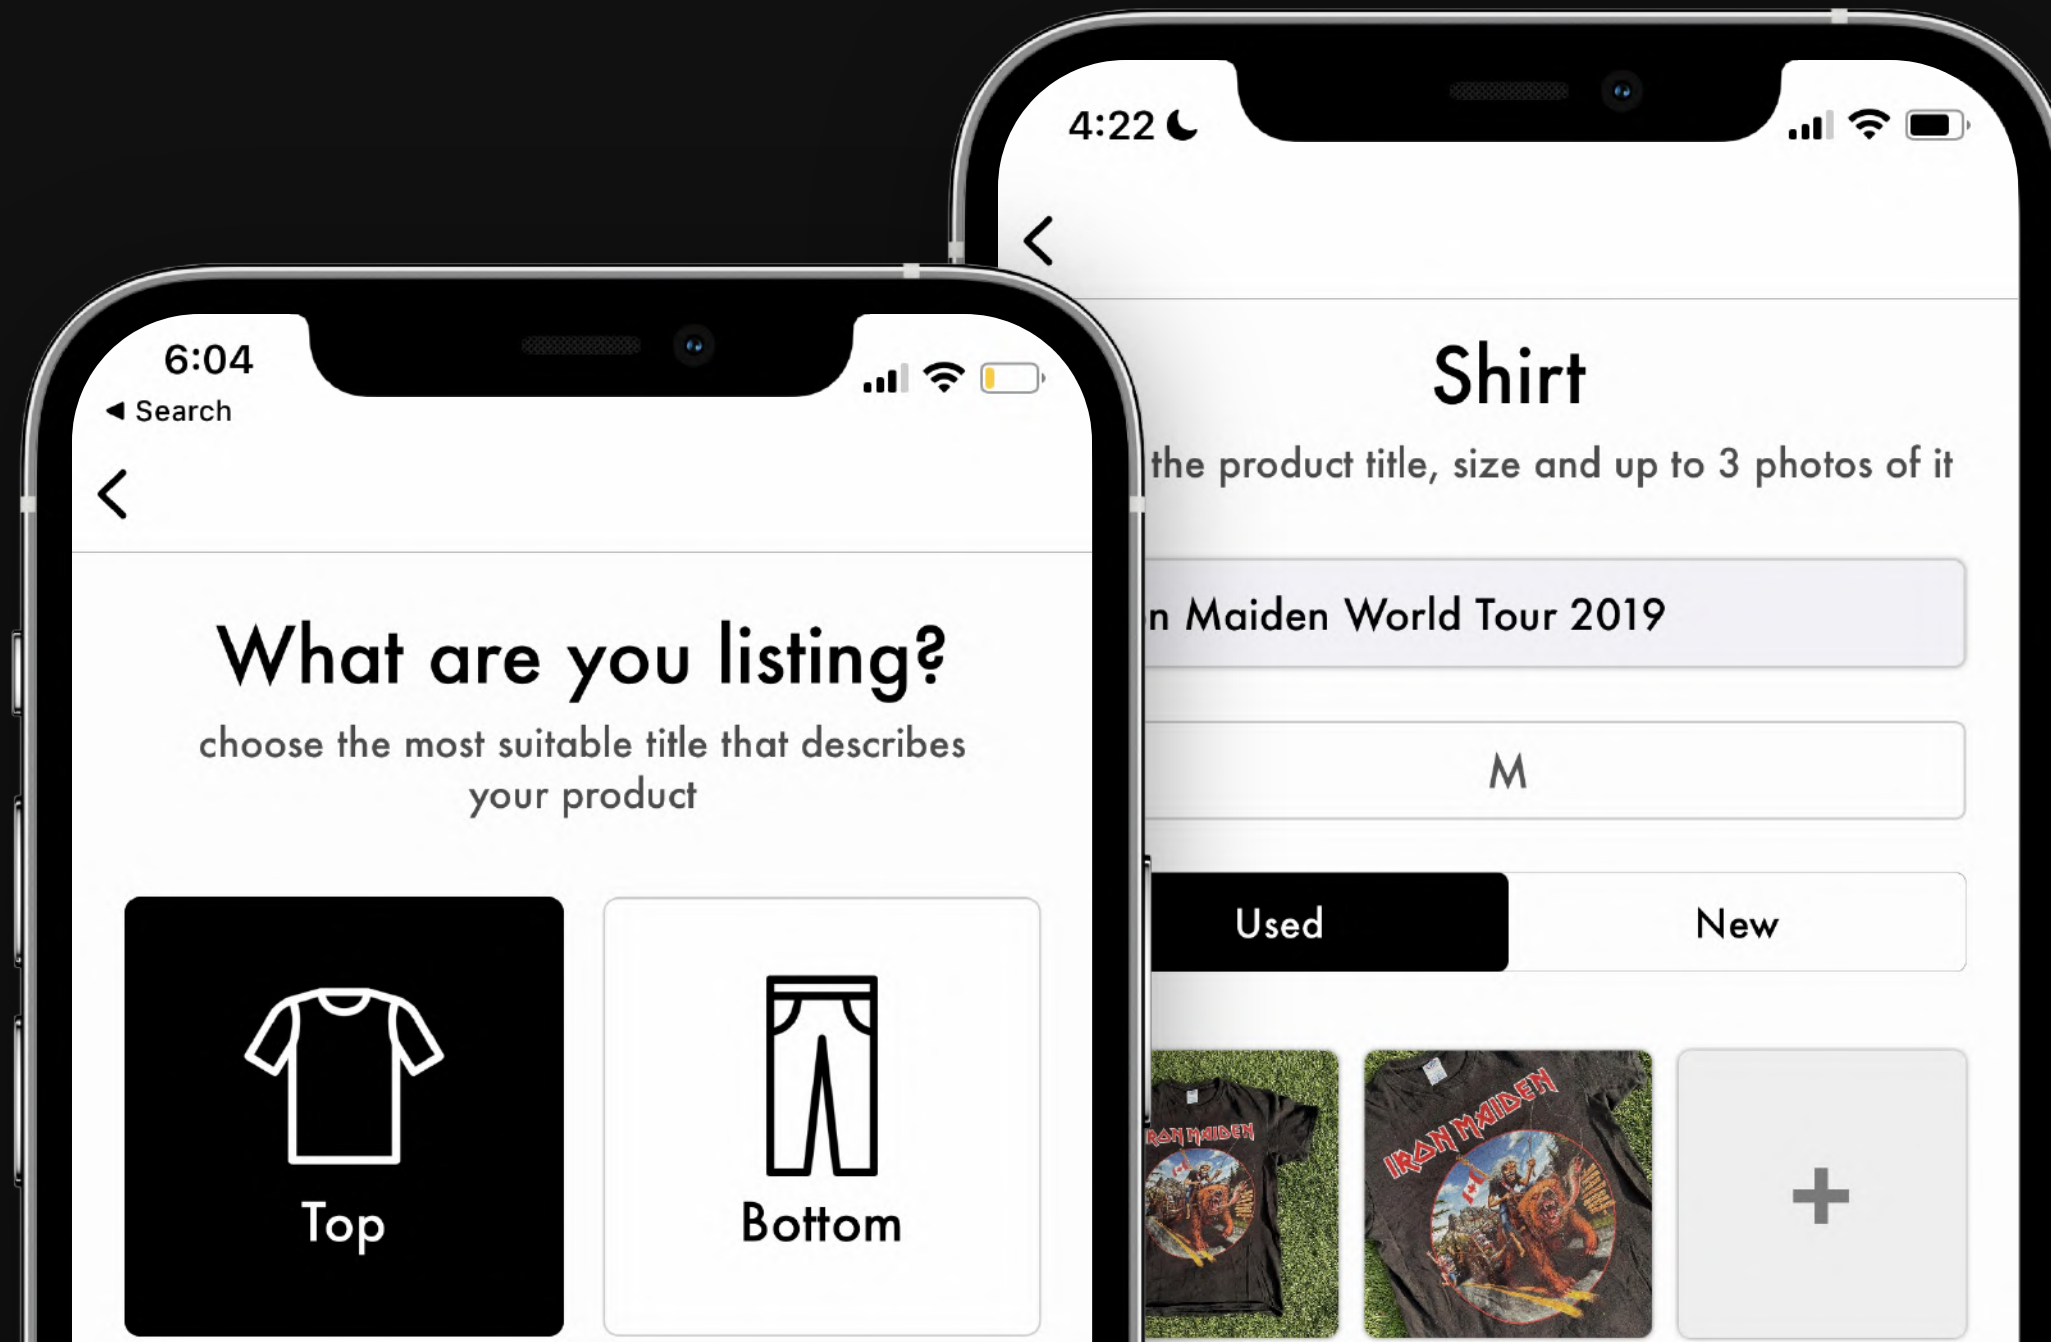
6:04
◄ Search

What are you listing?

choose the most suitable title that describes your product

Top

Bottom

4:22

Shirt

the product title, size and up to 3 photos of it

n Maiden World Tour 2019

M

Used

New

RON MAIDEN

IRON MAIDEN

+